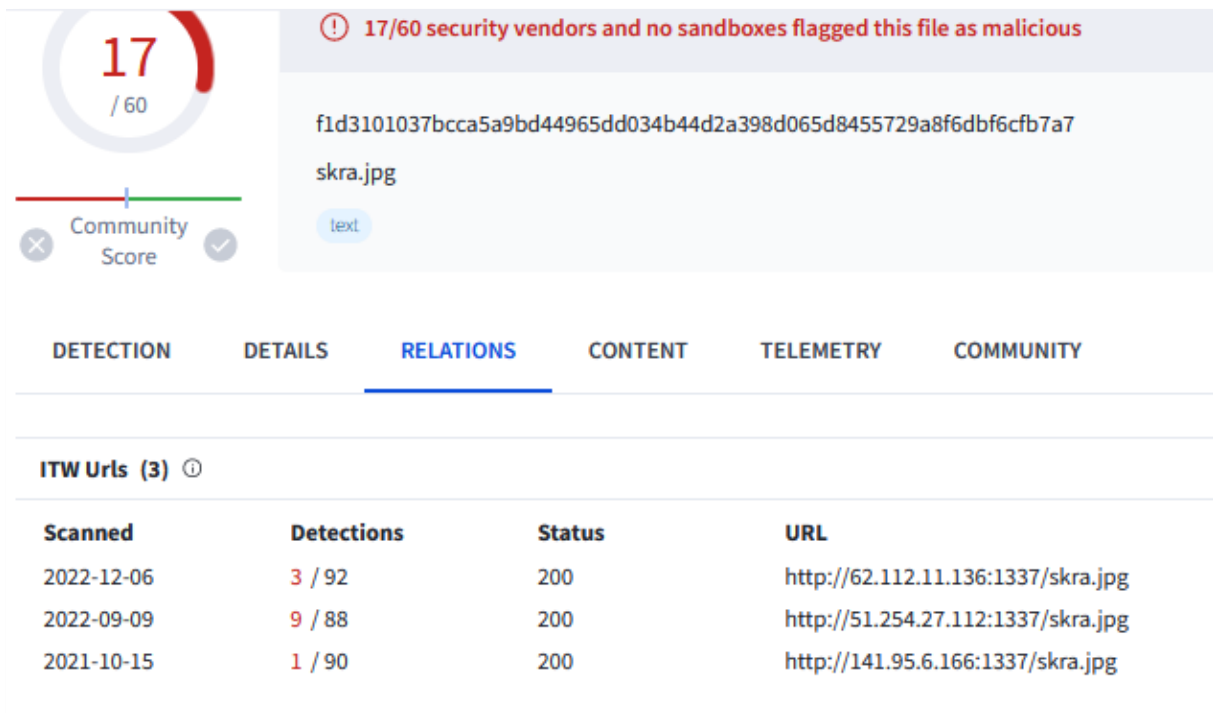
17
/ 60

Community Score

17/60 security vendors and no sandboxes flagged this file as malicious

f1d3101037bcca5a9bd44965dd034b44d2a398d065d8455729a8f6dbf6cfb7a7

skra.jpg

text

DETECTION DETAILS RELATIONS CONTENT TELEMETRY COMMUNITY

ITW Urls (3)

| Scanned | Detections | Status | URL |
|---|---|---|---|
| 2022-12-06 | 3 / 92 | 200 | http://62.112.11.136:1337/skra.jpg |
| 2022-09-09 | 9 / 88 | 200 | http://51.254.27.112:1337/skra.jpg |
| 2021-10-15 | 1 / 90 | 200 | http://141.95.6.166:1337/skra.jpg |